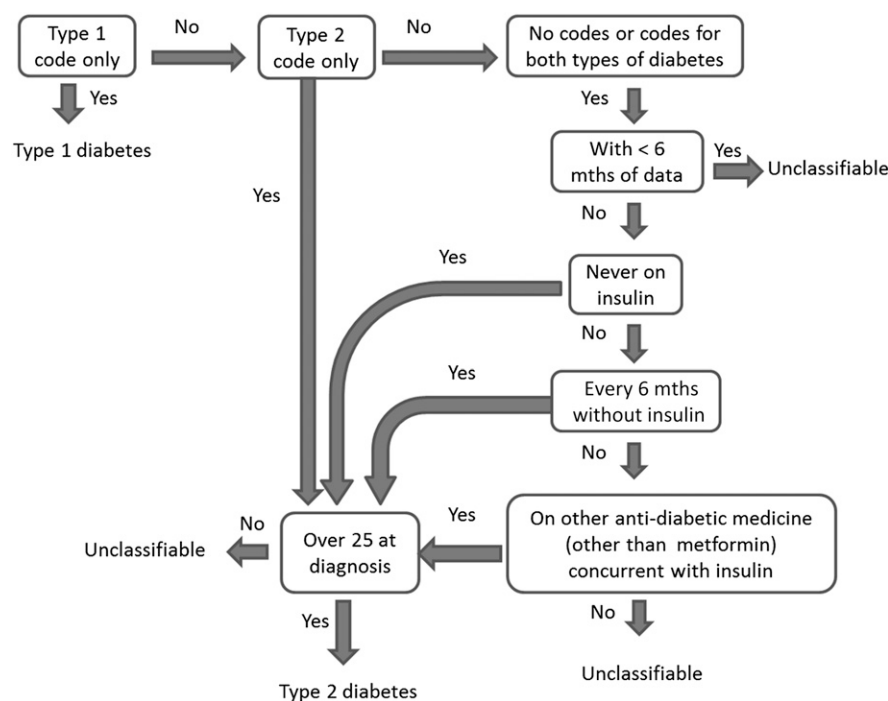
Type 1 code only

No

Type 2 code only

No

No codes or codes for both types of diabetes

Yes

Type 1 diabetes

Yes

Yes

With < 6 mths of data

Yes

Unclassifiable

No

Yes

Never on insulin

No

Yes

Every 6 mths without insulin

No

No

Unclassifiable

Over 25 at diagnosis

Yes

On other anti-diabetic medicine (other than metformin) concurrent with insulin

Yes

No

Type 2 diabetes

Unclassifiable